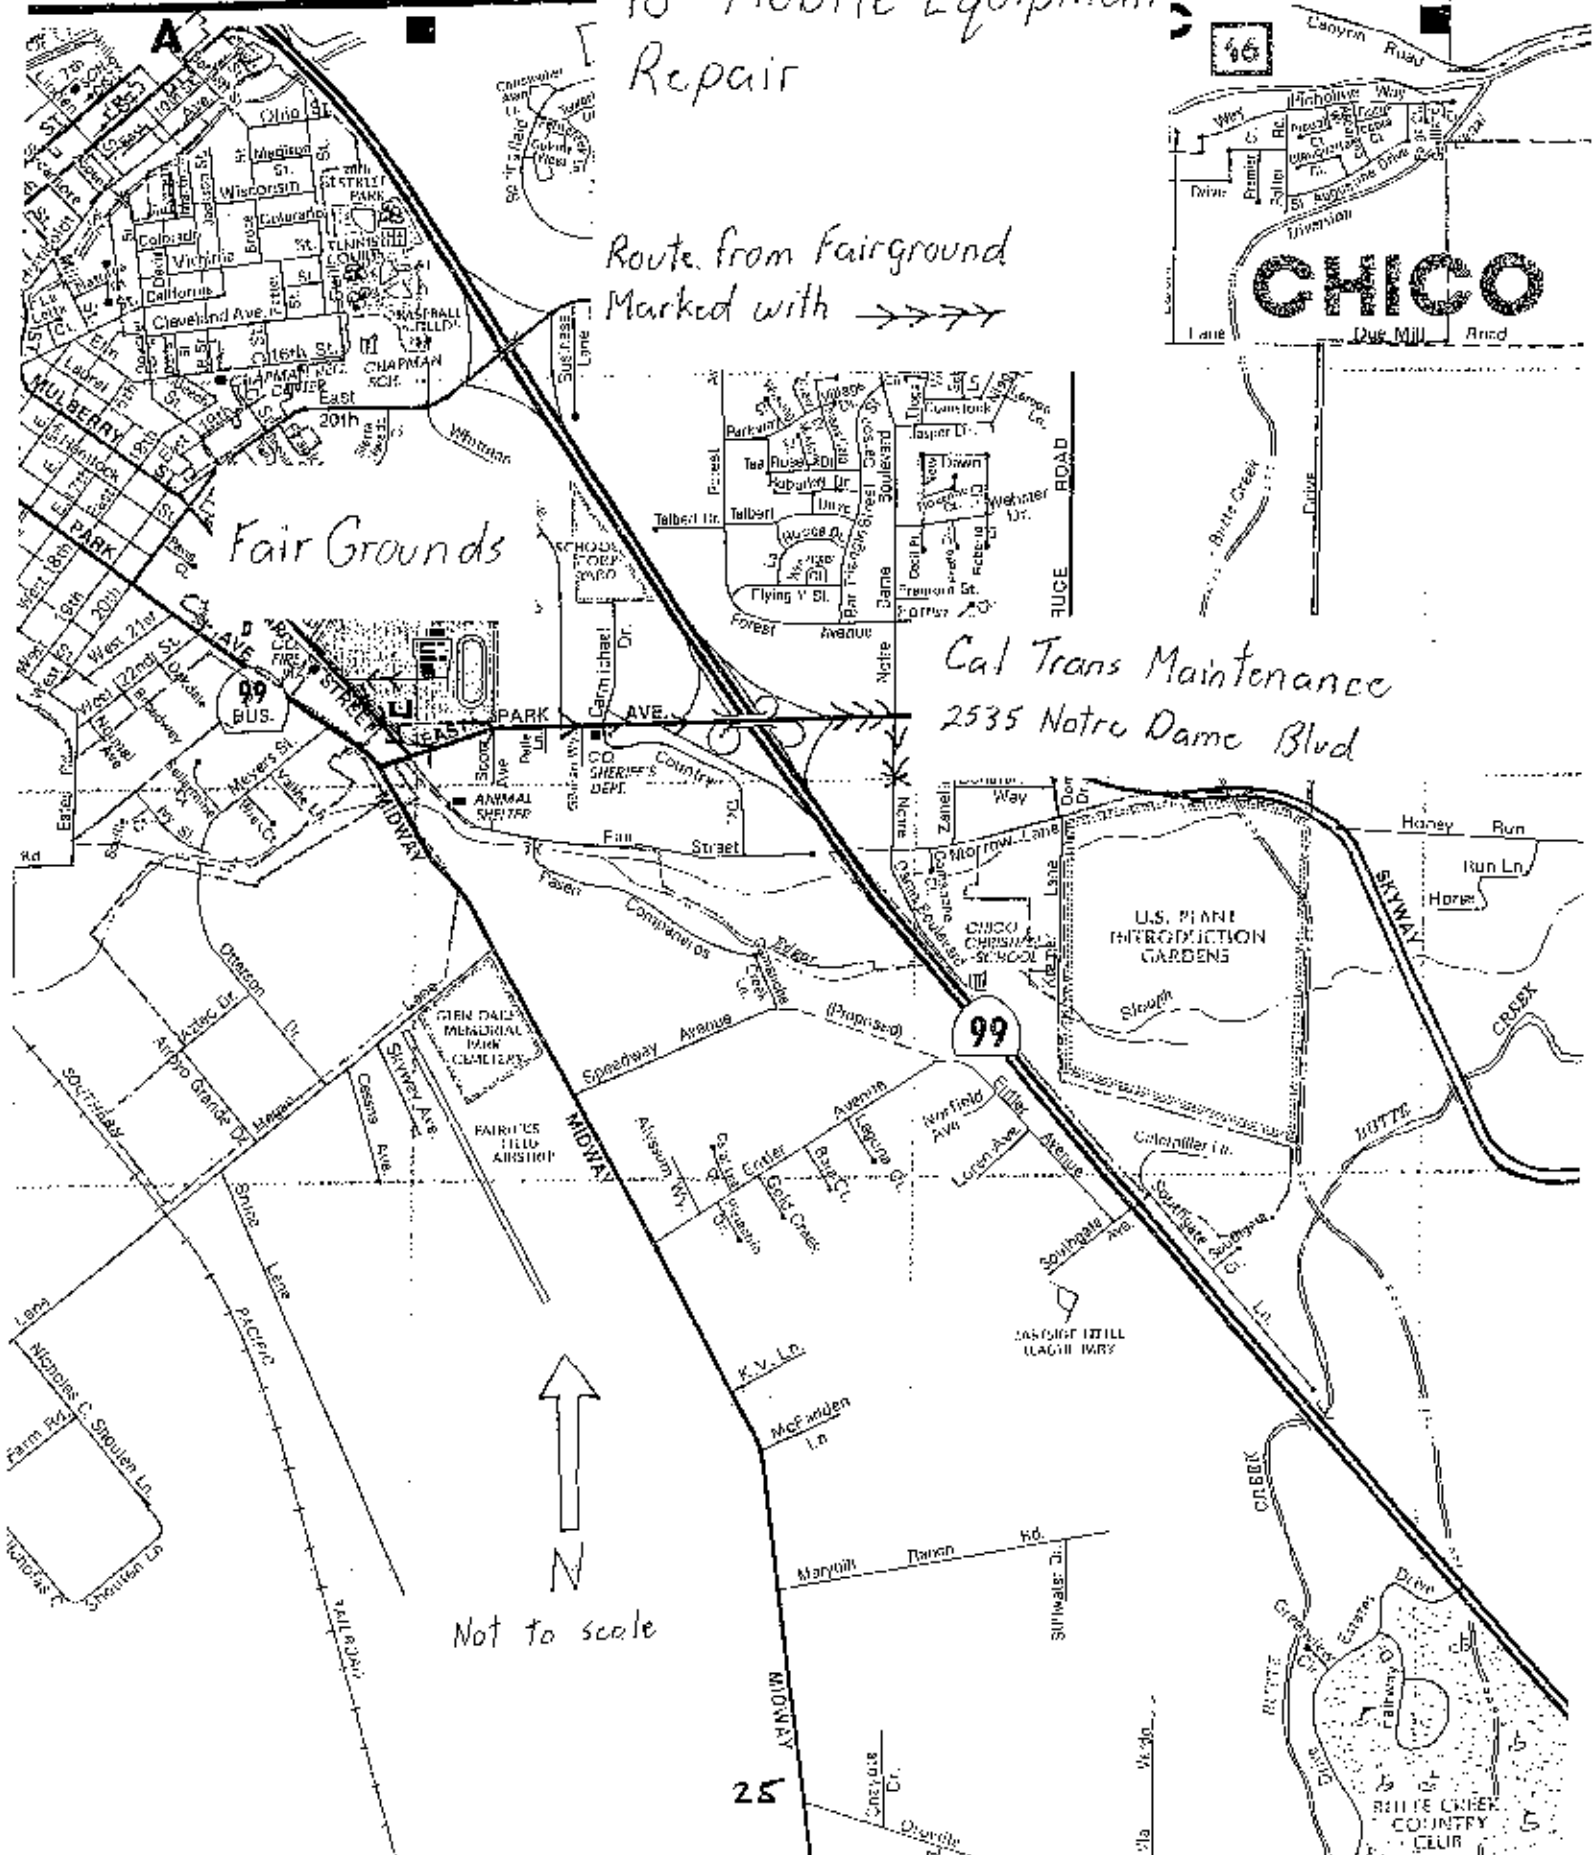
To Mobile Equipment Repair

Route from Fairground Marked with →→→→

Fair Grounds

Cal Trans Maintenance
2535 Notre Dame Blvd

CHICO

N
Not to scale

25

A
C
96

Canyon Road
Picholine Way
Premier Ct.
St. Augustine Drive
Diversion
Drive
Lane
Dye Mill Road

Ohio St.
Madison St.
Wisconsin
Colorado
Virginia
California
Cleveland Ave.
16th St.
East 20th
20th STREET PARK
TENNIS COURTS
BASEBALL FIELDS
CHAPMAN SCH.
CHAPMAN COMM. CENTER
Laurel
Elm
MULBERRY
Hemlock
PARK
West 18th
19th
20th
West 21st
West 22nd St.
Oakdale
Broadway
Meyers St.
Estes Rd.
Ivy St.
Whitman
Sue Rose Lane
SCHOOL CORP. YARD
PARK AVE.
EAST
STREET
99 BUS.
MIDWAY
Carmichael Dr.
Stone Ave.
CO. SHERIFF'S DEPT.
ANIMAL SHELTER
Country Dr.
Fair Street
Comanche Creek
Companeros
(Proposed)
Speedway Avenue
Otterson Dr.
Aztec Dr.
Arroyo Grande Dr.
Southgate
Lane
Cessna Ave.
Skyway Ave.
GLEN OAKS MEMORIAL PARK CEMETERY
FAIRFIELD FIELD AIRSTRIP
Alassom Wy.
Entler Avenue
Gold Creek
Laguna Ct.
Fairfield Ave.
Loren Ave.
Southgate Ave.
EASTSIDE LITTLE LEAGUE PARK
Southgate Ct.
Notre Dame Boulevard
Morrow Lane
Zanella Way
Dominic Way
CHICO CHRISTIAN SCHOOL
99
U.S. PLANT INTRODUCTION GARDENS
Slough
Caterpillar Ln.
Honey Run
Run Ln.
Horse
SKYWAY
BUTTE CREEK
Parkwood Dr.
Village
Tea Rose Dr.
Forest
Talbert Dr.
Talbert Drive
Flying V St.
Forest Avenue
Comstock
Jasper Dr.
Dawn
Webster Dr.
Fremont St.
Bar Triangle Street
Cessna
Boulevard
Dame
ROAD
BRUCE
K.V. Ln.
McFadden Ln.
Marybill Ranch Rd.
Stillwater Dr.
Nicholas C. Shouten Ln.
Farm Rd.
Land
Shuna Lane
PACIFIC
RAILROAD
MIDWAY
Cheyenne Dr.
Oroville
BUTTE CREEK COUNTRY CLUB
Greenbrier Cir.
Estates Drive
Fairway
Butte Creek Dr.
CREEK